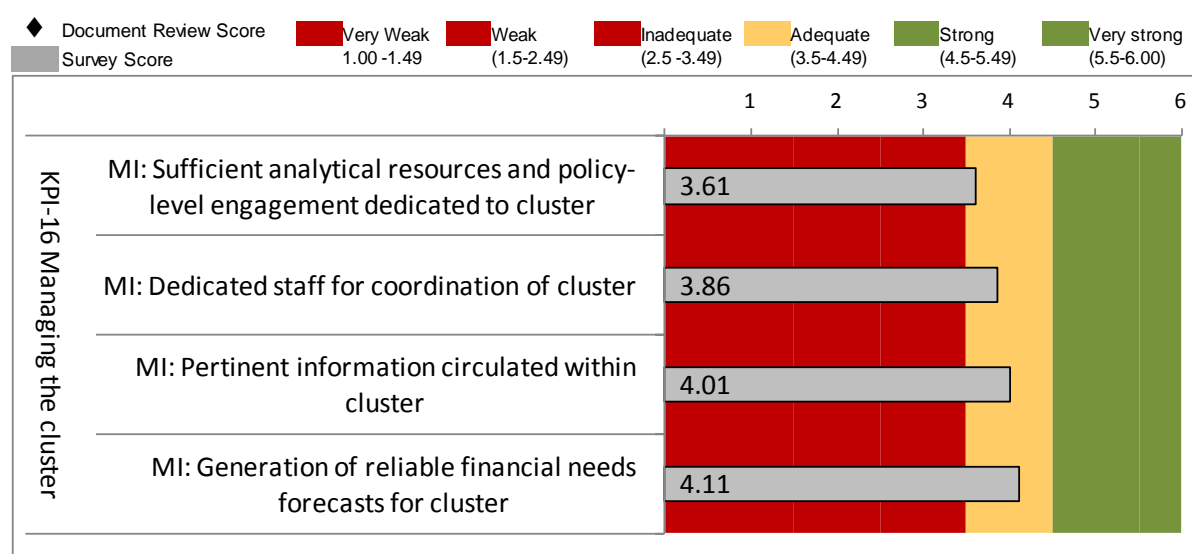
Document Review Score
Survey Score

Very Weak 1.00 -1.49
Weak (1.5-2.49)
Inadequate (2.5 -3.49)
Adequate (3.5-4.49)
Strong (4.5-5.49)
Very strong (5.5-6.00)

1 2 3 4 5 6

KPI-16 Managing the cluster

MI: Sufficient analytical resources and policy-level engagement dedicated to cluster
3.61

MI: Dedicated staff for coordination of cluster
3.86

MI: Pertinent information circulated within cluster
4.01

MI: Generation of reliable financial needs forecasts for cluster
4.11